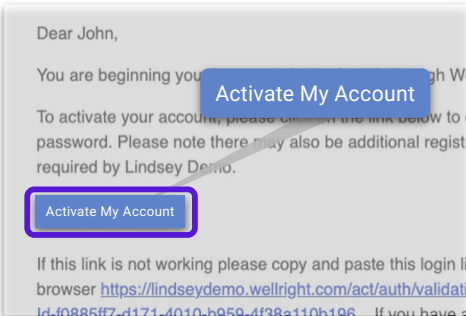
Dear John,

You are beginning you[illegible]gh W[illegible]

To activate your account, please c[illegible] the link below to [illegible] password. Please note there may also be additional regis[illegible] required by Lindsey Demo.

Activate My Account

Activate My Account

If this link is not working please copy and paste this login li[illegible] browser https://lindseydemo.wellright.com/act/auth/validati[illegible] Id-f0885ff7-d171-4010-b959-4f38a110b196 . If you have a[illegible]